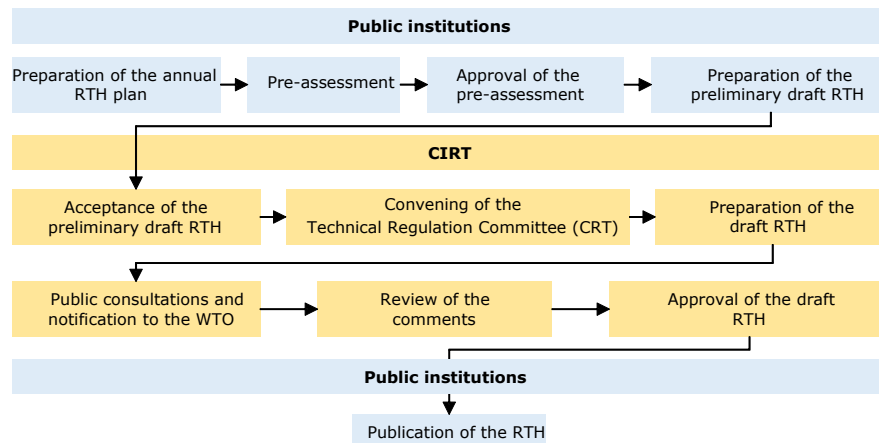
Public institutions

Preparation of the annual RTH plan

Pre-assessment

Approval of the pre-assessment

Preparation of the preliminary draft RTH

CIRT

Acceptance of the preliminary draft RTH

Convening of the Technical Regulation Committee (CRT)

Preparation of the draft RTH

Public consultations and notification to the WTO

Review of the comments

Approval of the draft RTH

Public institutions

Publication of the RTH